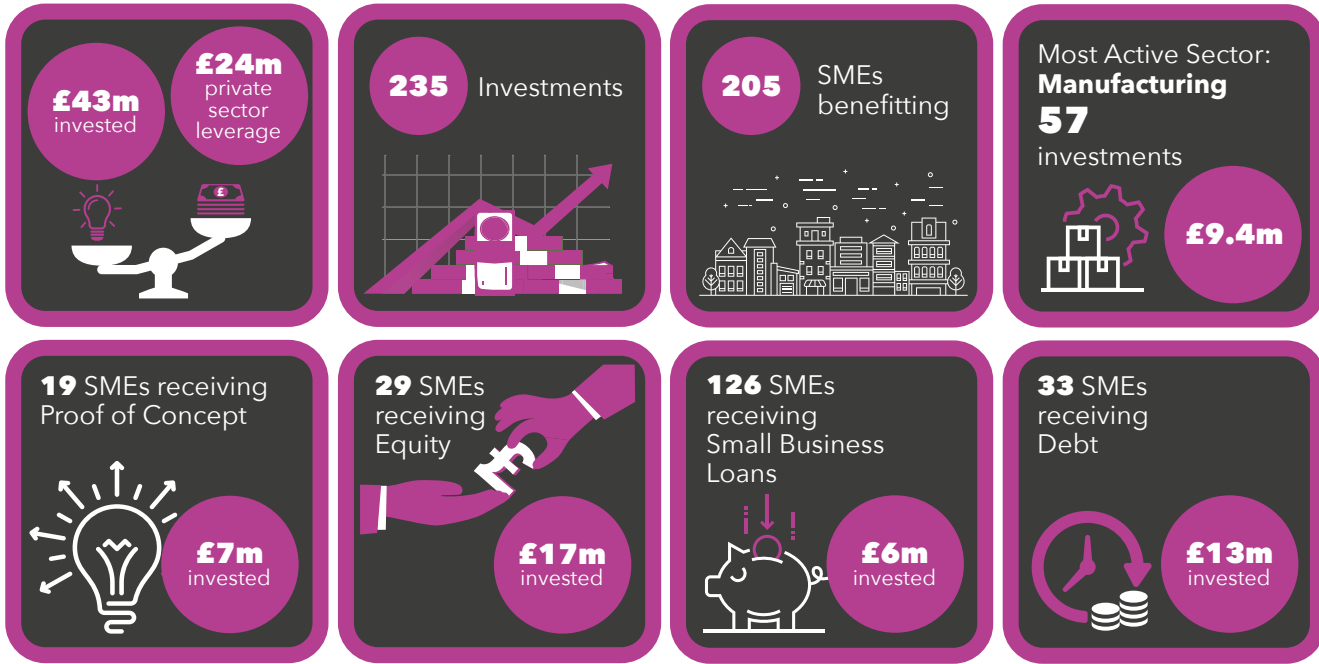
£43m invested

£24m private sector leverage

235 Investments

205 SMEs benefitting

Most Active Sector: **Manufacturing**
57 investments

£9.4m

19 SMEs receiving Proof of Concept

£7m invested

29 SMEs receiving Equity

£17m invested

126 SMEs receiving Small Business Loans

£6m invested

33 SMEs receiving Debt

£13m invested